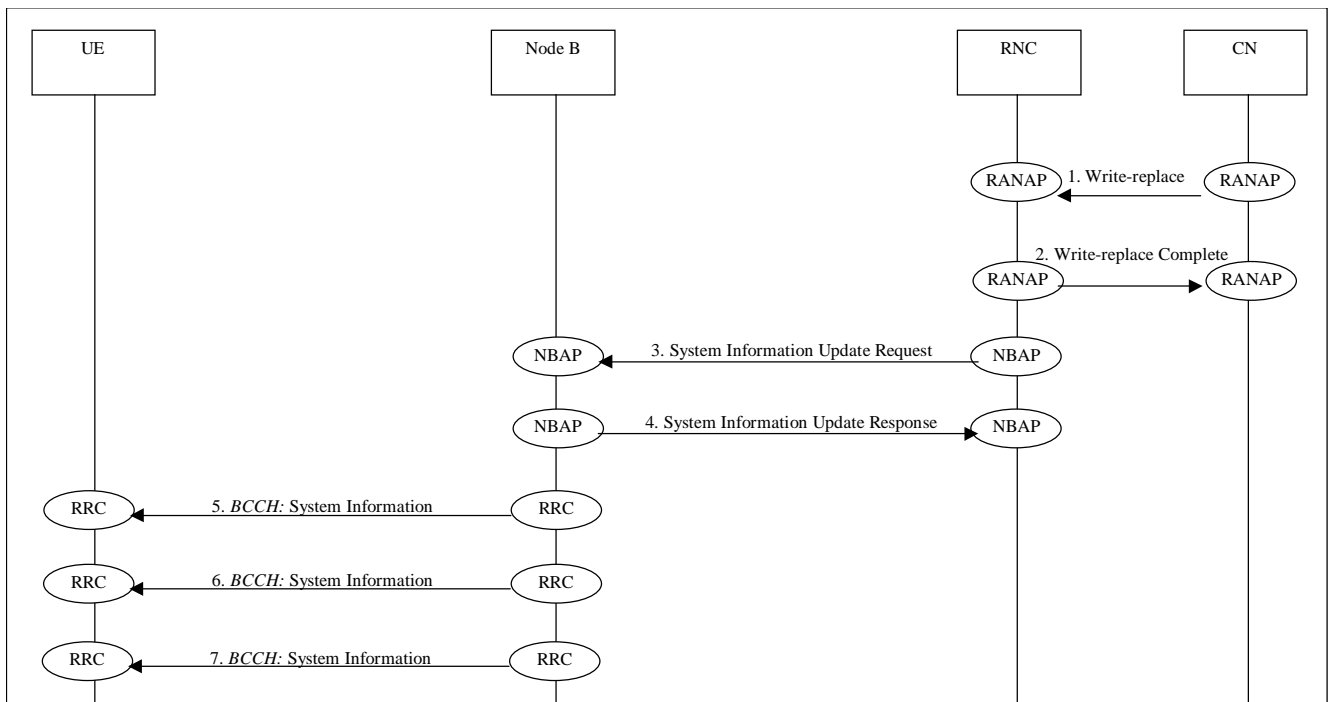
UE

Node B

RNC

CN

RANAP

1. Write-replace

RANAP

2. Write-replace Complete

RANAP

RANAP

NBAP

3. System Information Update Request

NBAP

NBAP

4. System Information Update Response

NBAP

RRC

5. BCCH: System Information

RRC

RRC

6. BCCH: System Information

RRC

RRC

7. BCCH: System Information

RRC